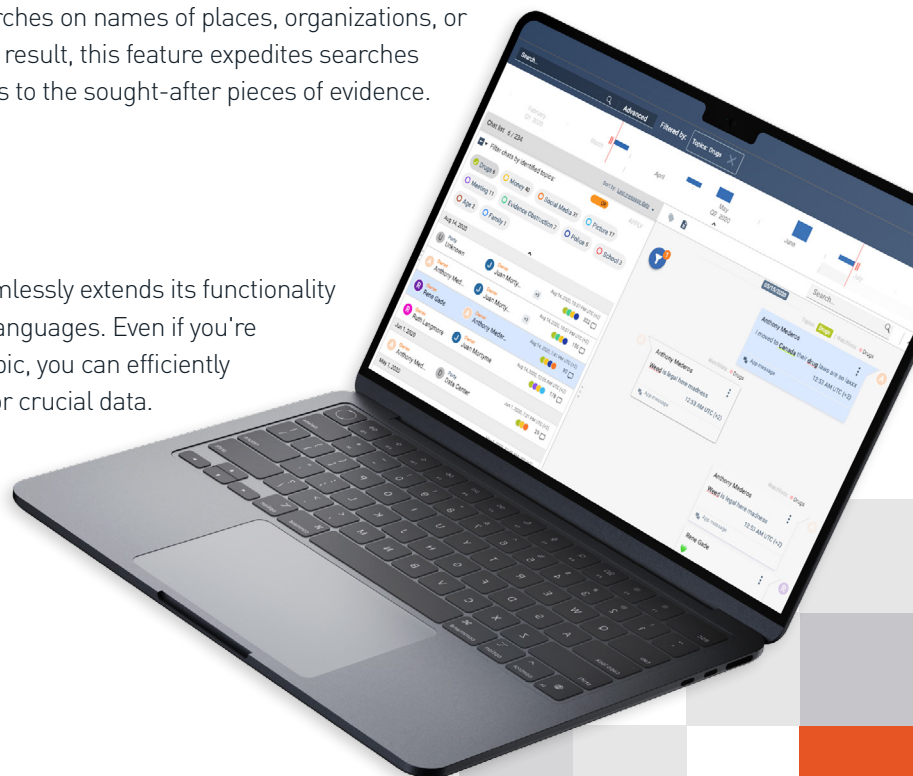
rches on names of places, organizations, or result, this feature expedites searches s to the sought-after pieces of evidence.

nlessly extends its functionality anguages. Even if you're pic, you can efficiently or crucial data.

Search...

Advanced

Filtered by: Topics: Drugs

Chat list 6 / 234

Filter chats by identified topics:

Drugs 6

Money 42

Meeting 11

Social Media 91

Age 2

Evidence Obstruction 7

Picture 17

Family 1

Police 8

School 3

Aug 14, 2020

Unknown

Anthony Med...

Juan Morry...

Rene Gade

Anthony Medero...

Ruth Langmore

Juan Mcyme

Jun 1, 2020

Anthony Med...

Data Center

May 1, 2020

April

May Q2 2020

June

Search...

Anthony Mederos

I moved to Canada their drug laws are so laxxx

12:53 AM UTC (+2)

Anthony Mederos

Weed is legal here madness

12:53 AM UTC (+2)

Anthony Mederos

Weed is legal here madness

12:53 AM UTC (+2)

Rene Gade

Drugs